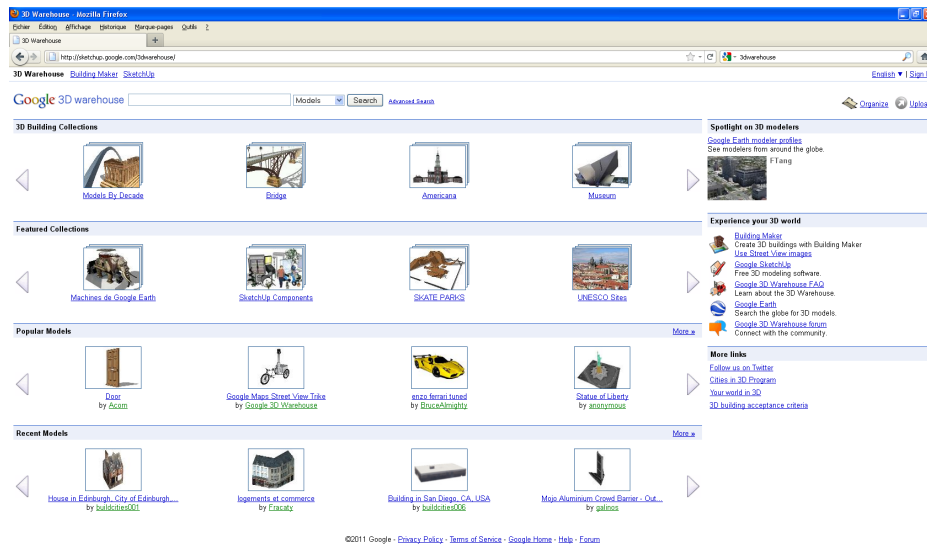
3D Warehouse - Mozilla Firefox

Fichier Édition Affichage Historique Marque-pages Outils ?

3D Warehouse +

http://sketchup.google.com/3dwarehouse/

3dwarehouse

3D Warehouse Building Maker SketchUp

English ▼ | Sign I

Google 3D warehouse Models Search Advanced Search

Organize Uploa

3D Building Collections

Models By Decade

Bridge

Americana

Museum

Featured Collections

Machines de Google Earth

SketchUp Components

SKATE PARKS

UNESCO Sites

Popular Models More »

Door by Acom

Google Maps Street View Trike by Google 3D Warehouse

enzo ferrari tuned by BruceAlmighty

Statue of Liberty by anonymous

Recent Models More »

House in Edinburgh, City of Edinburgh.... by buildcities001

logements et commerce by Fracaty

Building in San Diego, CA, USA by buildcities006

Mojo Aluminium Crowd Barrier - Out... by galinos

Spotlight on 3D modelers

Google Earth modeler profiles

See modelers from around the globe.

FTang

Experience your 3D world

Building Maker

Create 3D buildings with Building Maker

Use Street View images

Google SketchUp

Free 3D modeling software.

Google 3D Warehouse FAQ

Learn about the 3D Warehouse.

Google Earth

Search the globe for 3D models.

Google 3D Warehouse forum

Connect with the community.

More links

Follow us on Twitter

Cities in 3D Program

Your world in 3D

3D building acceptance criteria

©2011 Google - Privacy Policy - Terms of Service - Google Home - Help - Forum